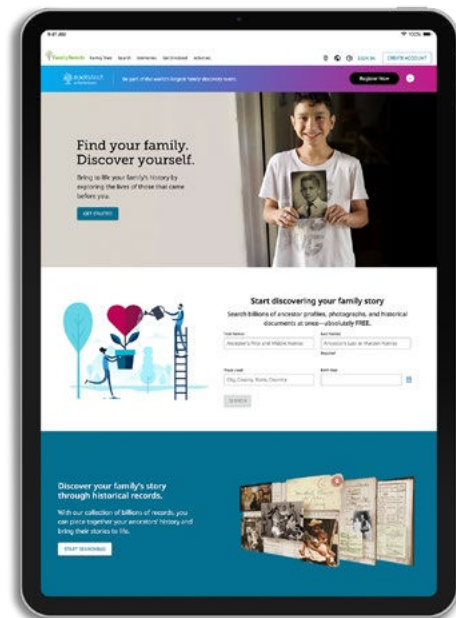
9:41 AM

FamilySearch Family Tree Search Memories Get Involved Activities

SIGN IN CREATE ACCOUNT

RootsTech

Be part of the world's largest family discovery event.

Register Now

Find your family. Discover yourself.

Bring to life your family's history by exploring the lives of those that came before you.

GET STARTED

Start discovering your family story

Search billions of ancestor profiles, photographs, and historical documents at once—absolutely FREE.

First Names

Ancestor's First and Middle Names

Last Names

Ancestor's Last or Maiden Names

Place Lived

City, County, State, Country

Birth Year

SEARCH

Discover your family's story through historical records.

With our collection of billions of records, you can piece together your ancestors' history and bring their stories to life.

START SEARCHING